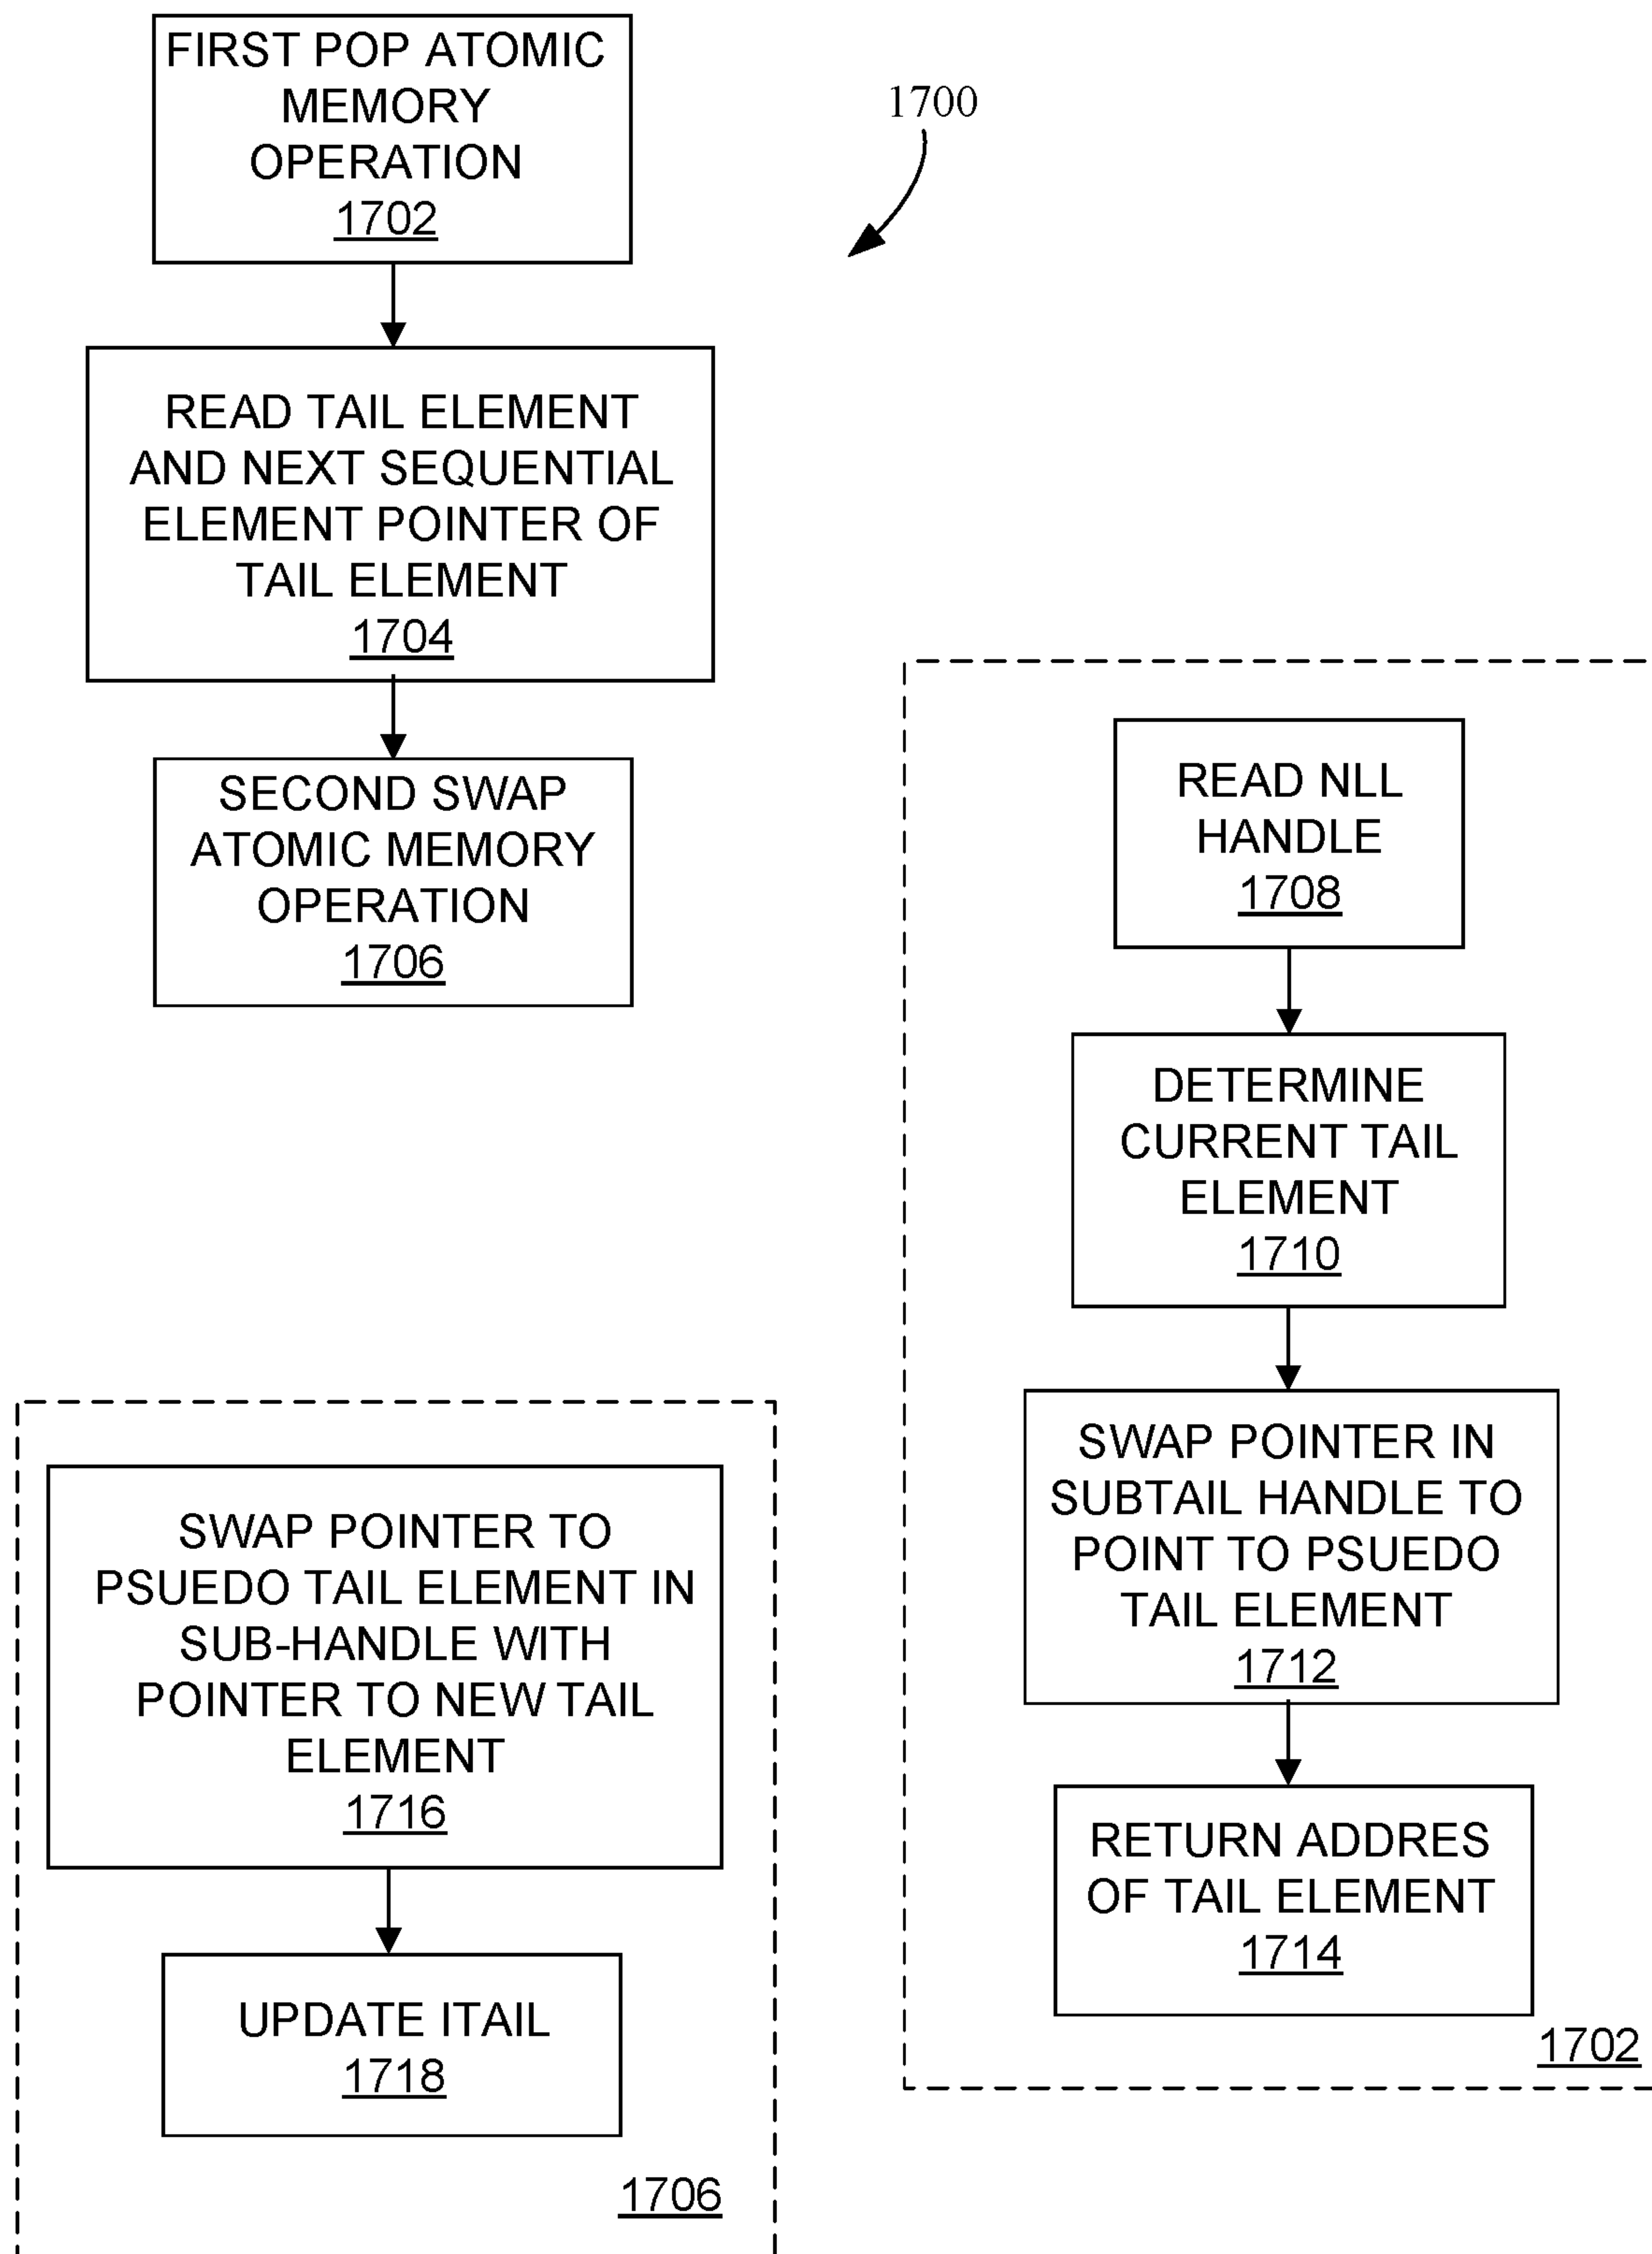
FIRST POP ATOMIC MEMORY OPERATION
1702

1700

READ TAIL ELEMENT AND NEXT SEQUENTIAL ELEMENT POINTER OF TAIL ELEMENT
1704

SECOND SWAP ATOMIC MEMORY OPERATION
1706

READ NLL HANDLE
1708

DETERMINE CURRENT TAIL ELEMENT
1710

SWAP POINTER IN SUBTAIL HANDLE TO POINT TO PSUEDO TAIL ELEMENT
1712

RETURN ADDRES OF TAIL ELEMENT
1714

1702

SWAP POINTER TO PSUEDO TAIL ELEMENT IN SUB-HANDLE WITH POINTER TO NEW TAIL ELEMENT
1716

UPDATE ITAIL
1718

1706